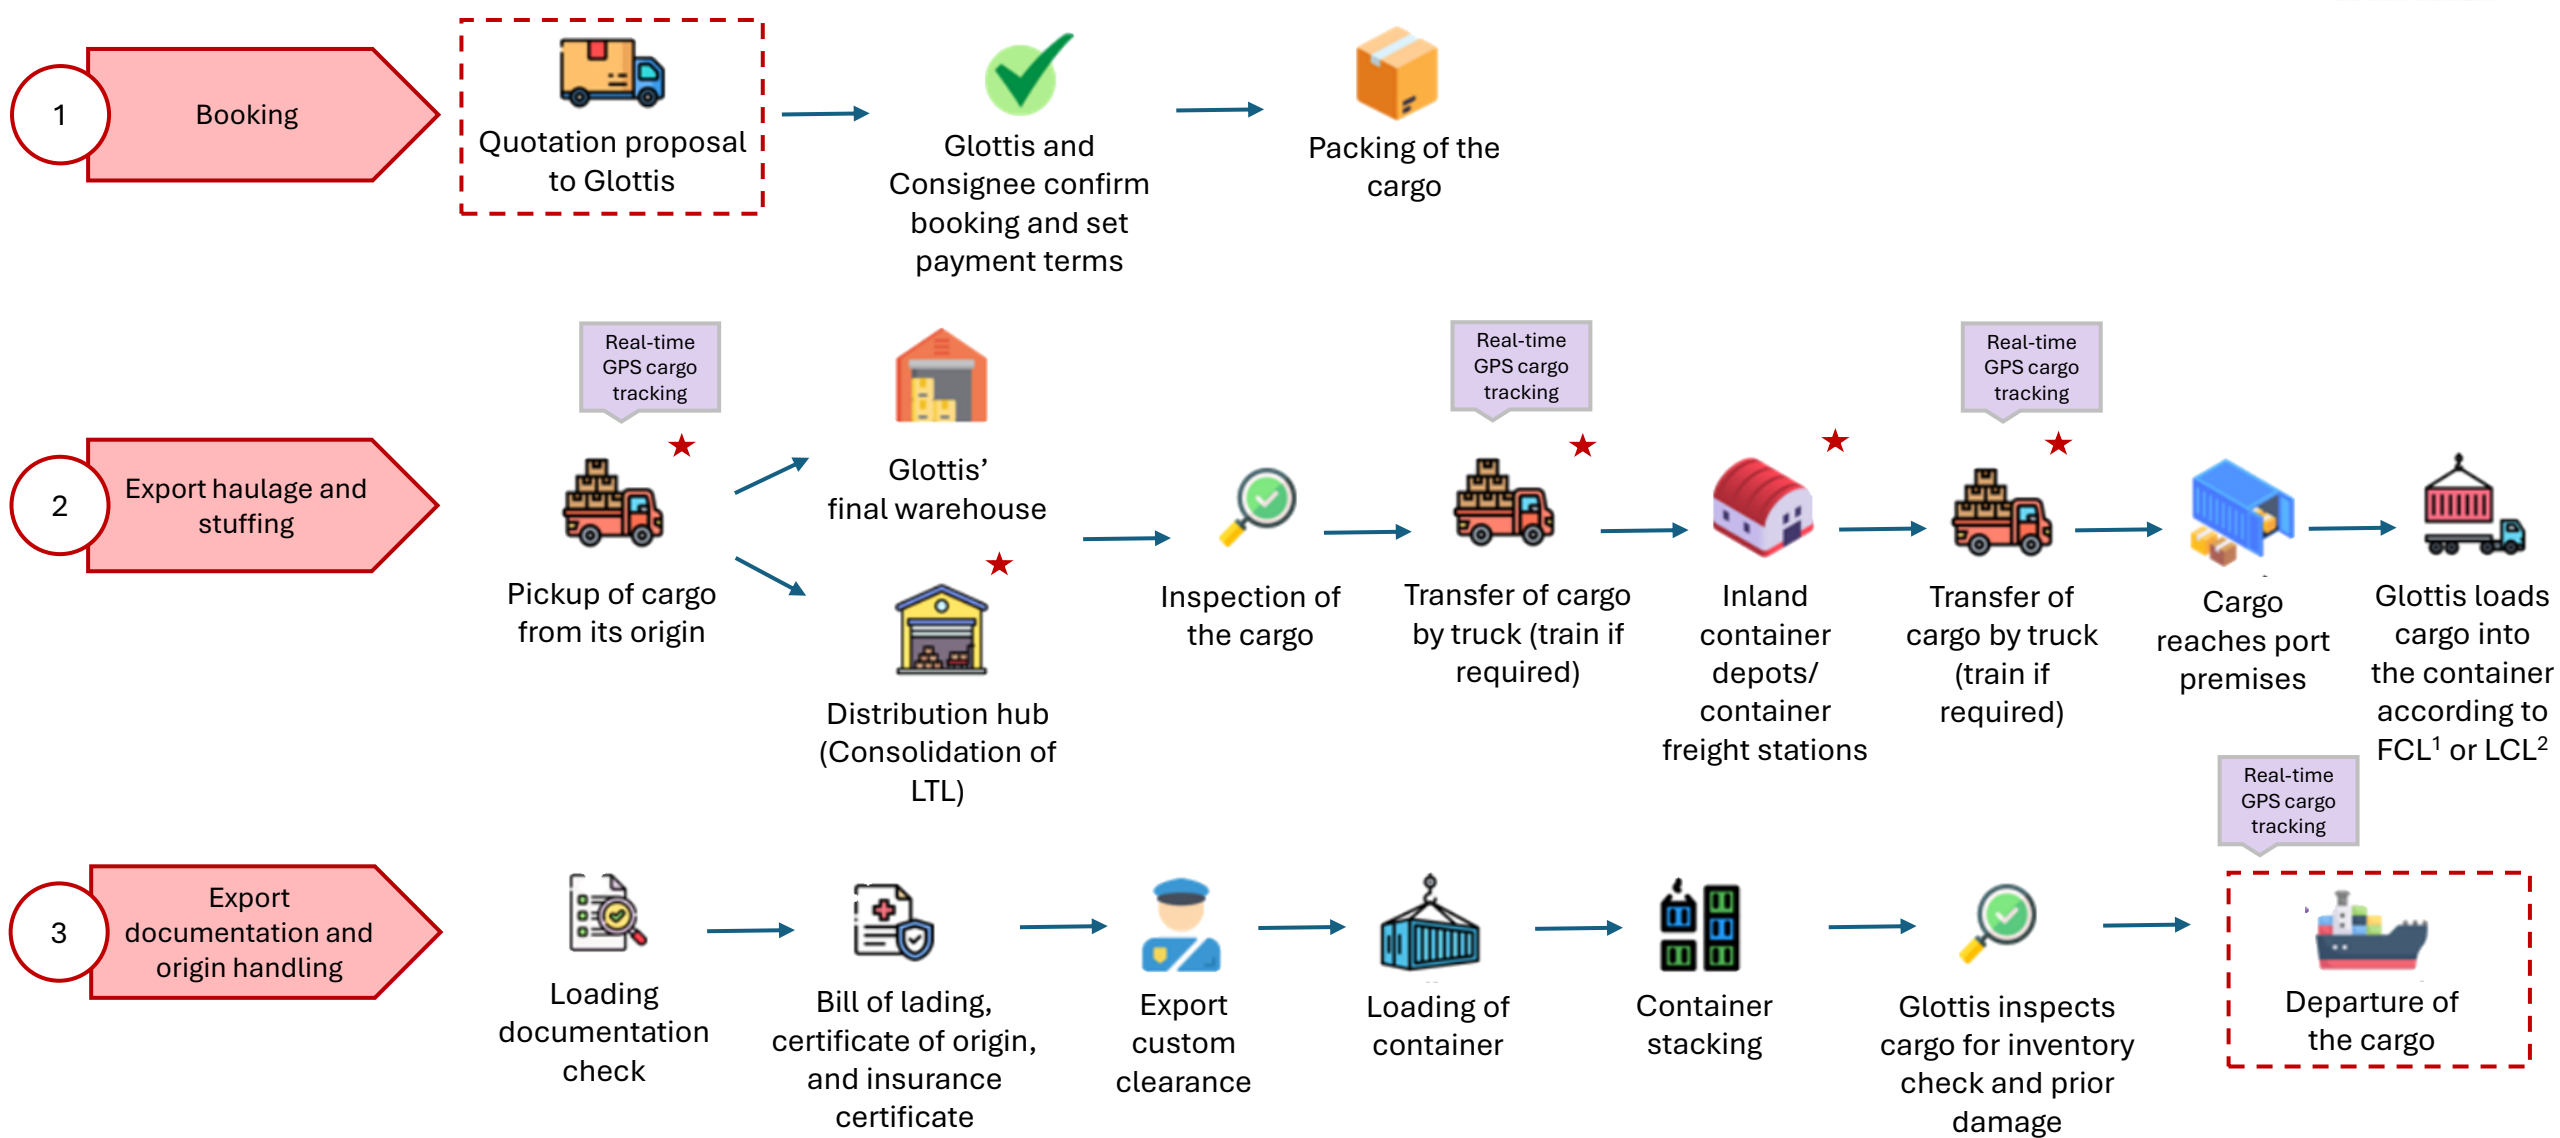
1
Booking

Quotation proposal to Glottis

Glottis and Consignee confirm booking and set payment terms

Packing of the cargo

2
Export haulage and stuffing

Real-time GPS cargo tracking

Pickup of cargo from its origin

Glottis' final warehouse

Distribution hub (Consolidation of LTL)

Inspection of the cargo

Real-time GPS cargo tracking

Transfer of cargo by truck (train if required)

Inland container depots/ container freight stations

Real-time GPS cargo tracking

Transfer of cargo by truck (train if required)

Cargo reaches port premises

Glottis loads cargo into the container according to FCL$^1$ or LCL$^2$

3
Export documentation and origin handling

Loading documentation check

Bill of lading, certificate of origin, and insurance certificate

Export custom clearance

Loading of container

Container stacking

Glottis inspects cargo for inventory check and prior damage

Real-time GPS cargo tracking

Departure of the cargo